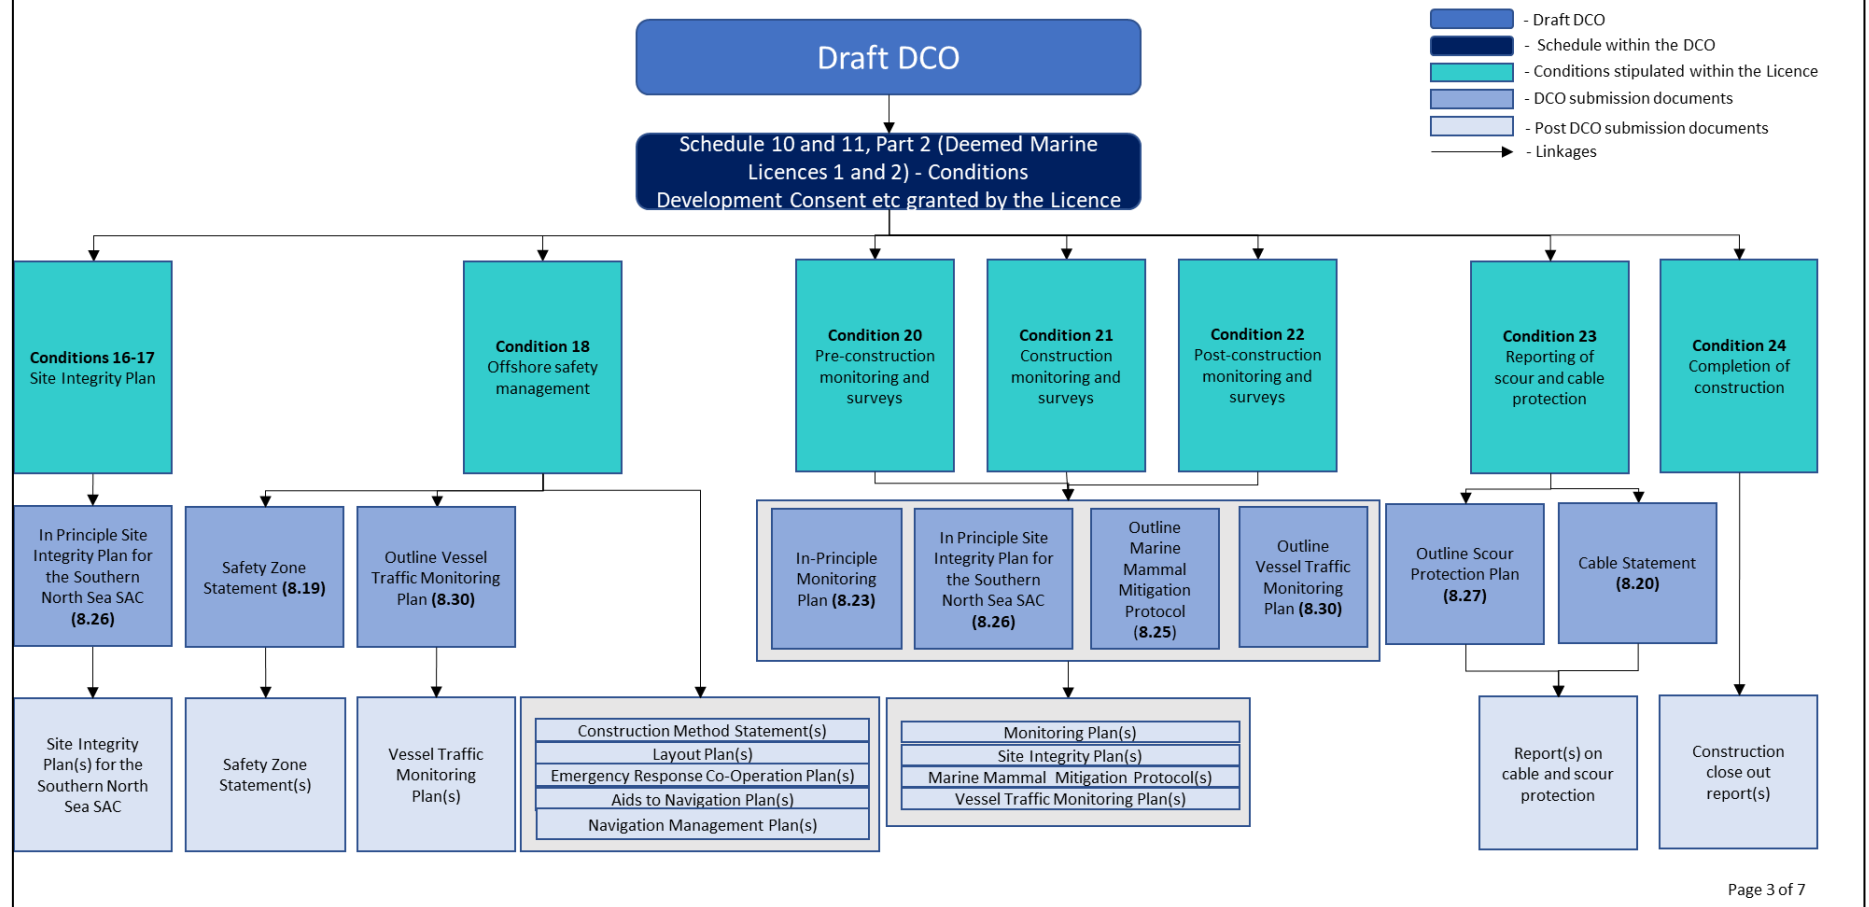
Draft DCO

- Draft DCO
- Schedule within the DCO
- Conditions stipulated within the Licence
- DCO submission documents
- Post DCO submission documents
- Linkages

Schedule 10 and 11, Part 2 (Deemed Marine Licences 1 and 2) - Conditions Development Consent etc granted by the Licence

**Conditions 16-17** Site Integrity Plan

**Condition 18** Offshore safety management

**Condition 20** Pre-construction monitoring and surveys

**Condition 21** Construction monitoring and surveys

**Condition 22** Post-construction monitoring and surveys

**Condition 23** Reporting of scour and cable protection

**Condition 24** Completion of construction

In Principle Site Integrity Plan for the Southern North Sea SAC **(8.26)**

Safety Zone Statement **(8.19)**

Outline Vessel Traffic Monitoring Plan **(8.30)**

In-Principle Monitoring Plan **(8.23)**

In Principle Site Integrity Plan for the Southern North Sea SAC **(8.26)**

Outline Marine Mammal Mitigation Protocol **(8.25)**

Outline Vessel Traffic Monitoring Plan **(8.30)**

Outline Scour Protection Plan **(8.27)**

Cable Statement **(8.20)**

Site Integrity Plan(s) for the Southern North Sea SAC

Safety Zone Statement(s)

Vessel Traffic Monitoring Plan(s)

Construction Method Statement(s)
Layout Plan(s)
Emergency Response Co-Operation Plan(s)
Aids to Navigation Plan(s)
Navigation Management Plan(s)

Monitoring Plan(s)
Site Integrity Plan(s)
Marine Mammal Mitigation Protocol(s)
Vessel Traffic Monitoring Plan(s)

Report(s) on cable and scour protection

Construction close out report(s)

Page 3 of 7